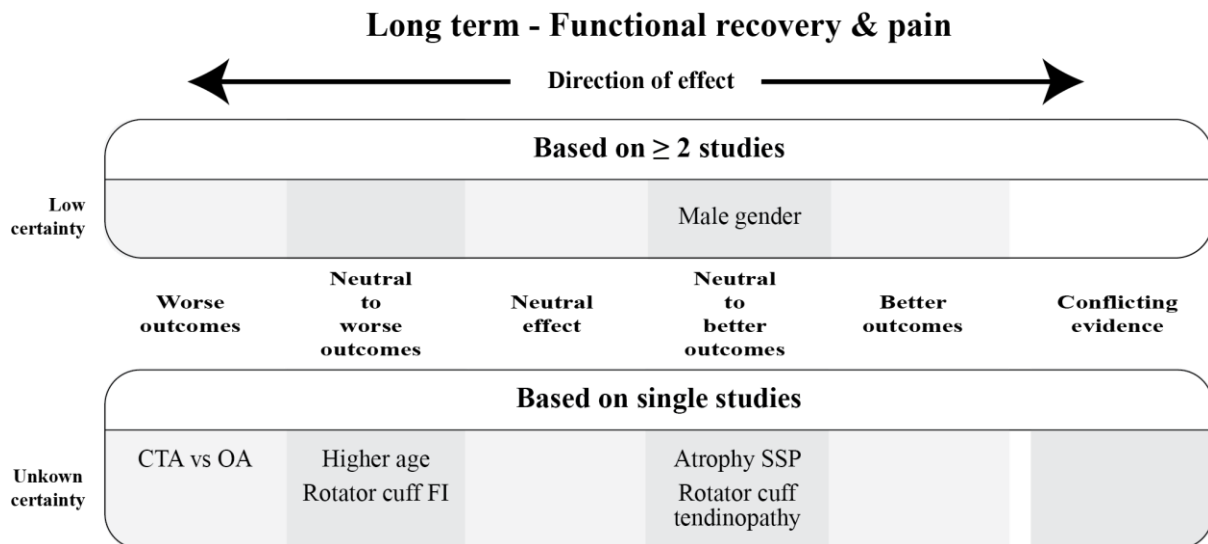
Long term - Functional recovery & pain

Direction of effect

Based on $\geq 2$ studies

Low certainty

Male gender

Worse outcomes

Neutral to worse outcomes

Neutral effect

Neutral to better outcomes

Better outcomes

Conflicting evidence

Based on single studies

Unkown certainty

CTA vs OA

Higher age
Rotator cuff FI

Atrophy SSP
Rotator cuff tendinopathy